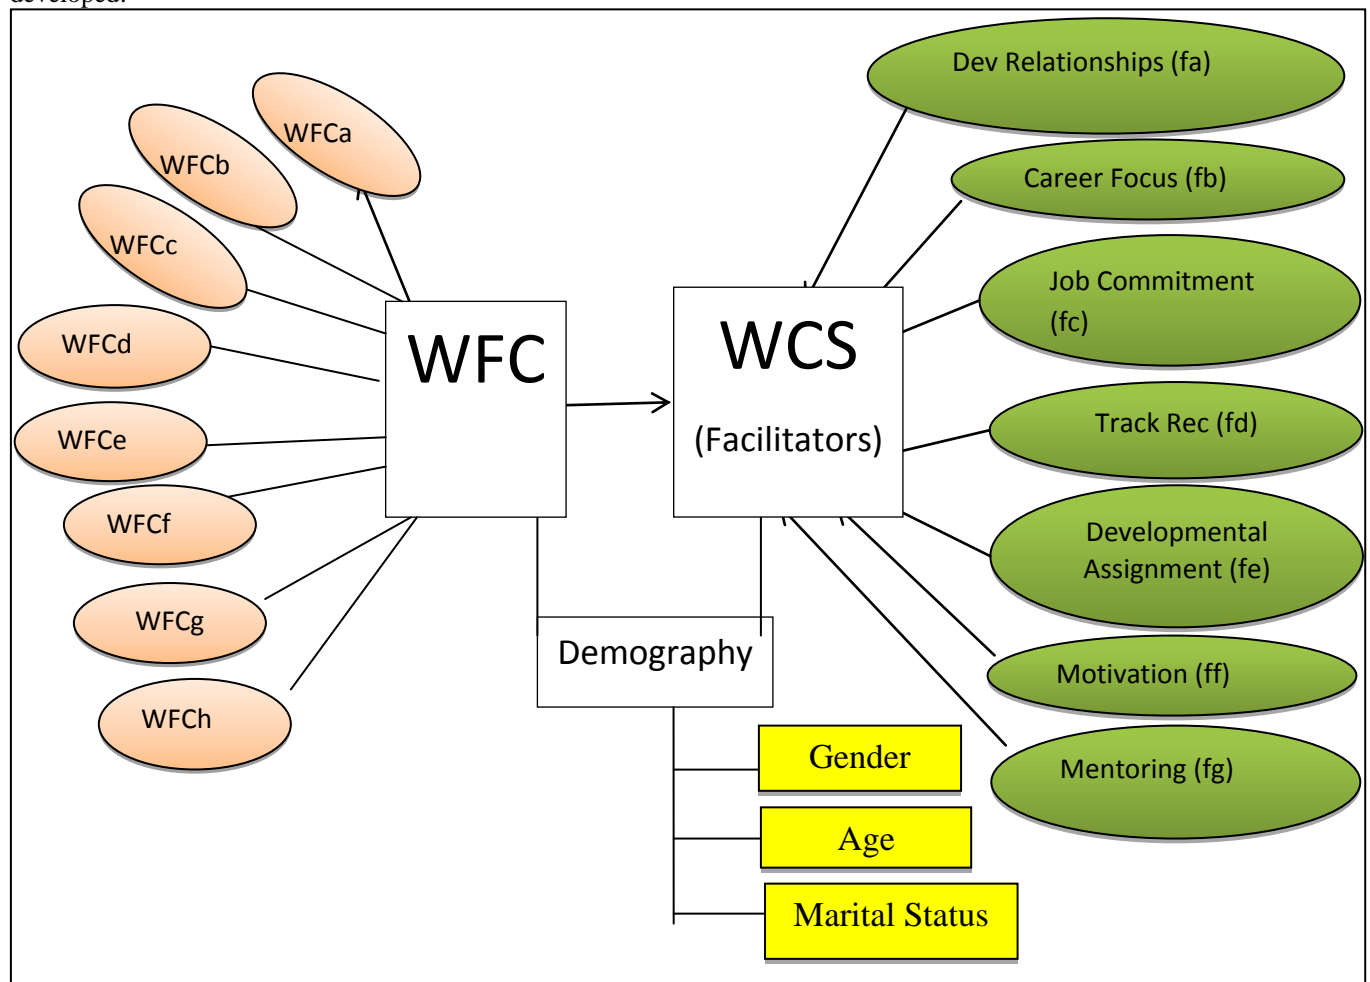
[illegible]

WFCa

WFCb

WFCc

WFCd

WFCe

WFCf

WFCg

WFCh

WFC

WCS

(Facilitators)

Dev Relationships (fa)

Career Focus (fb)

Job Commitment (fc)

Track Rec (fd)

Developmental Assignment (fe)

Motivation (ff)

Mentoring (fg)

Demography

Gender

Age

Marital Status